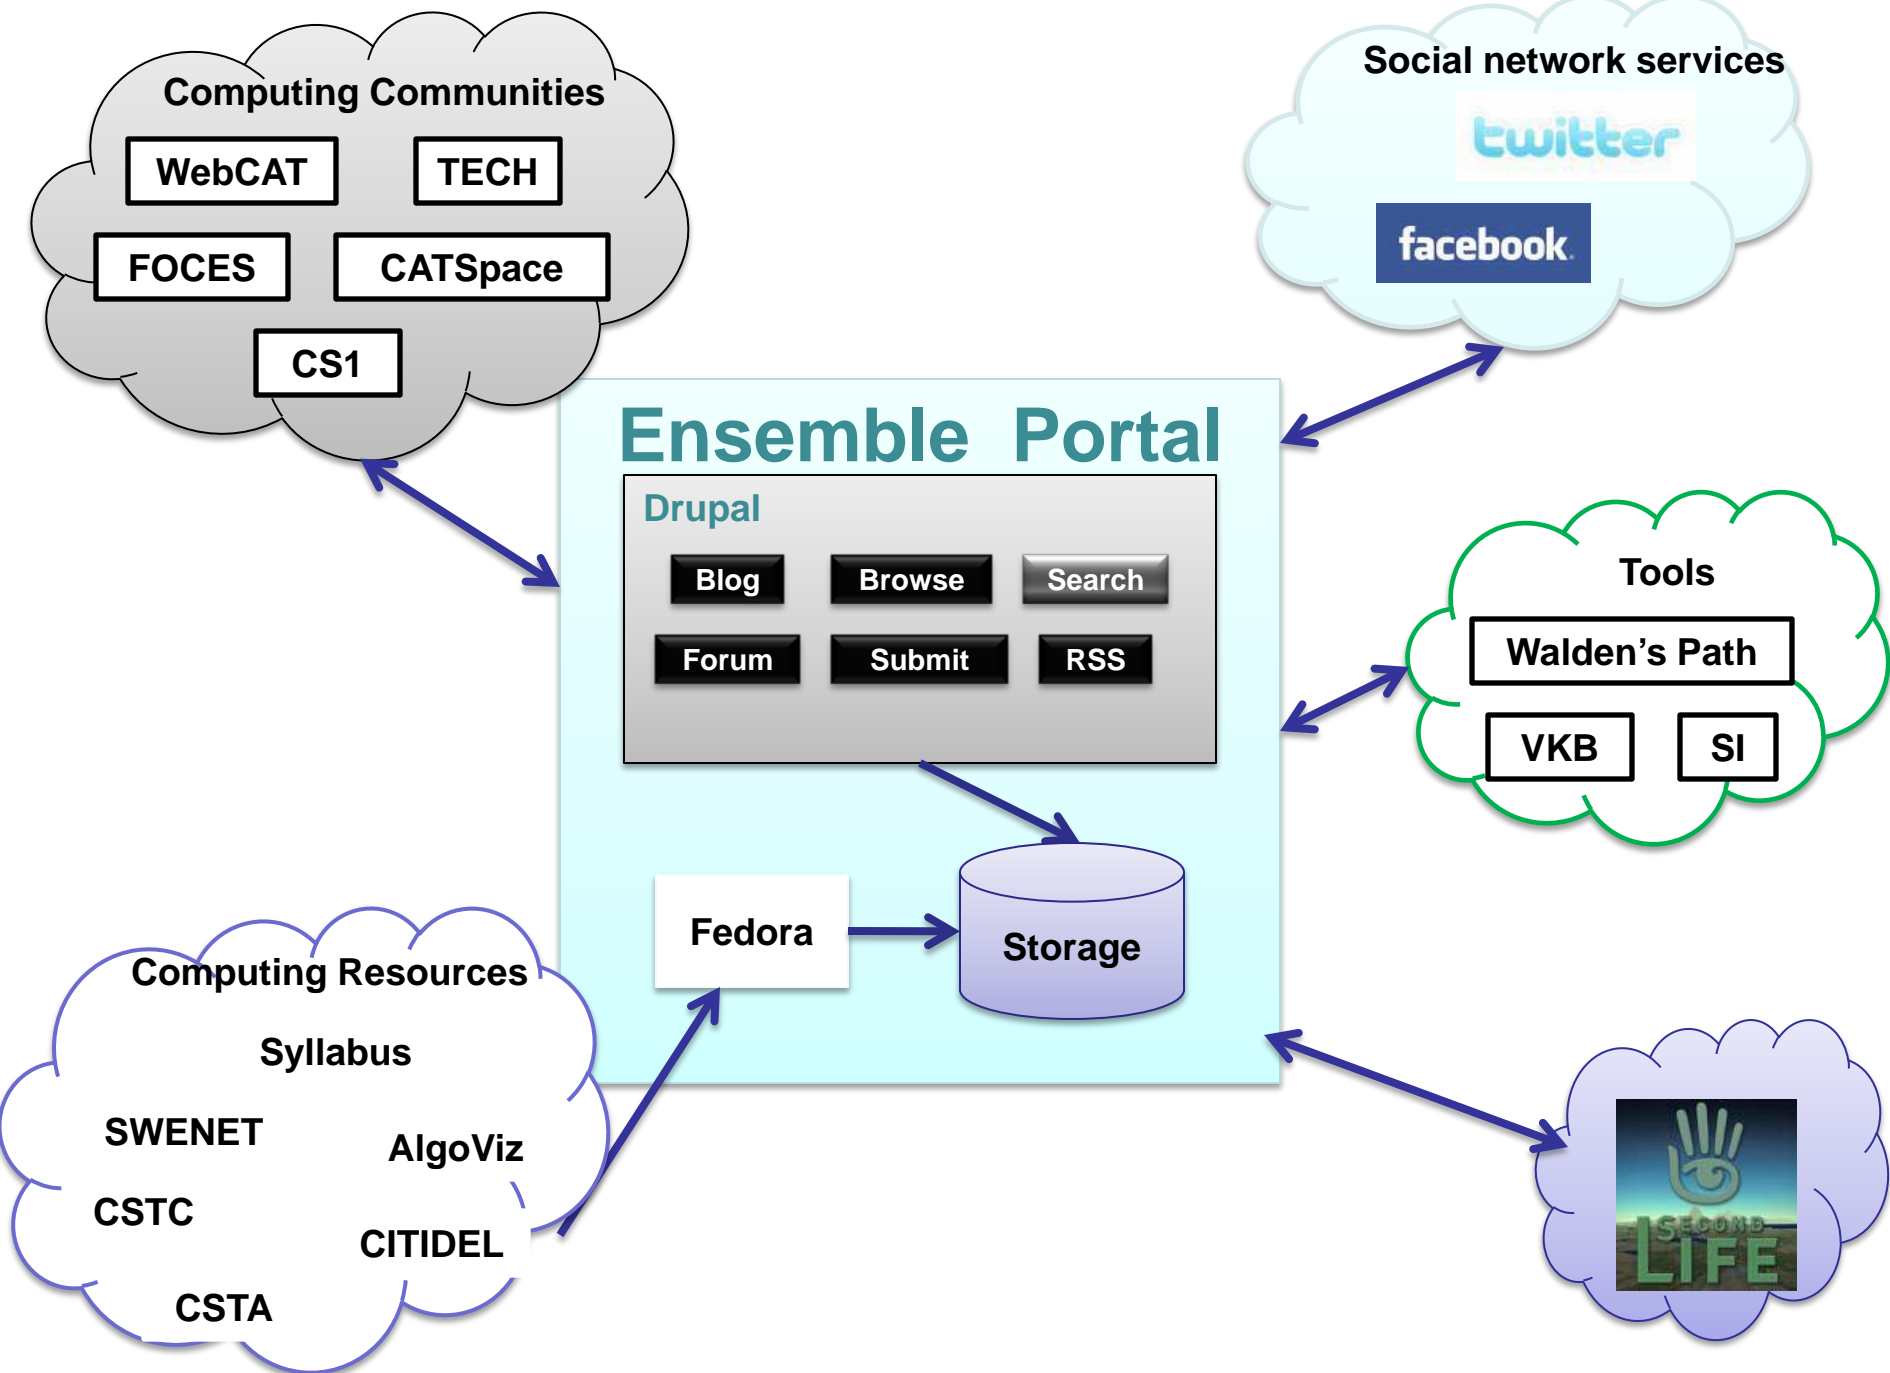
Computing Communities
WebCAT
TECH
FOCES
CATSpace
CS1

Social network services
twitter
facebook

Ensemble Portal
Drupal
Blog
Browse
Search
Forum
Submit
RSS

Tools
Walden's Path
VKB
SI

Fedora
Storage

Computing Resources
Syllabus
SWENET
AlgoViz
CSTC
CITIDEL
CSTA

SECOND LIFE